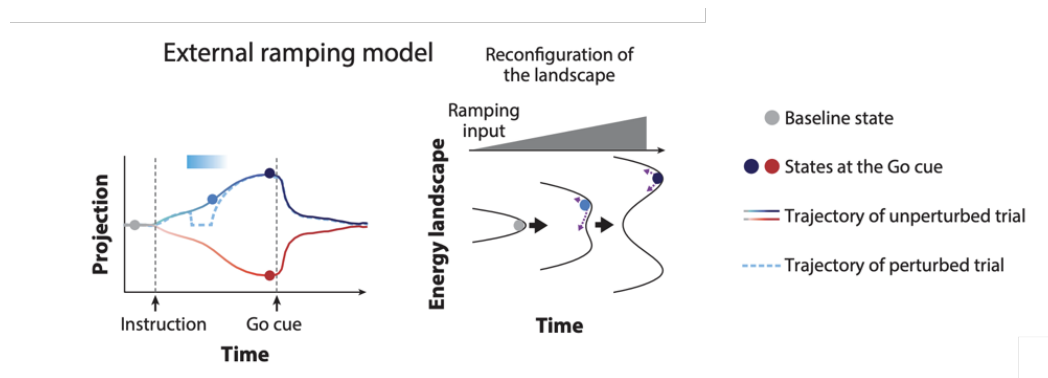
External ramping model

Projection

Instruction

Go cue

Time

Reconfiguration of the landscape

Ramping input

Energy landscape

Time

Baseline state

States at the Go cue

Trajectory of unperturbed trial

Trajectory of perturbed trial